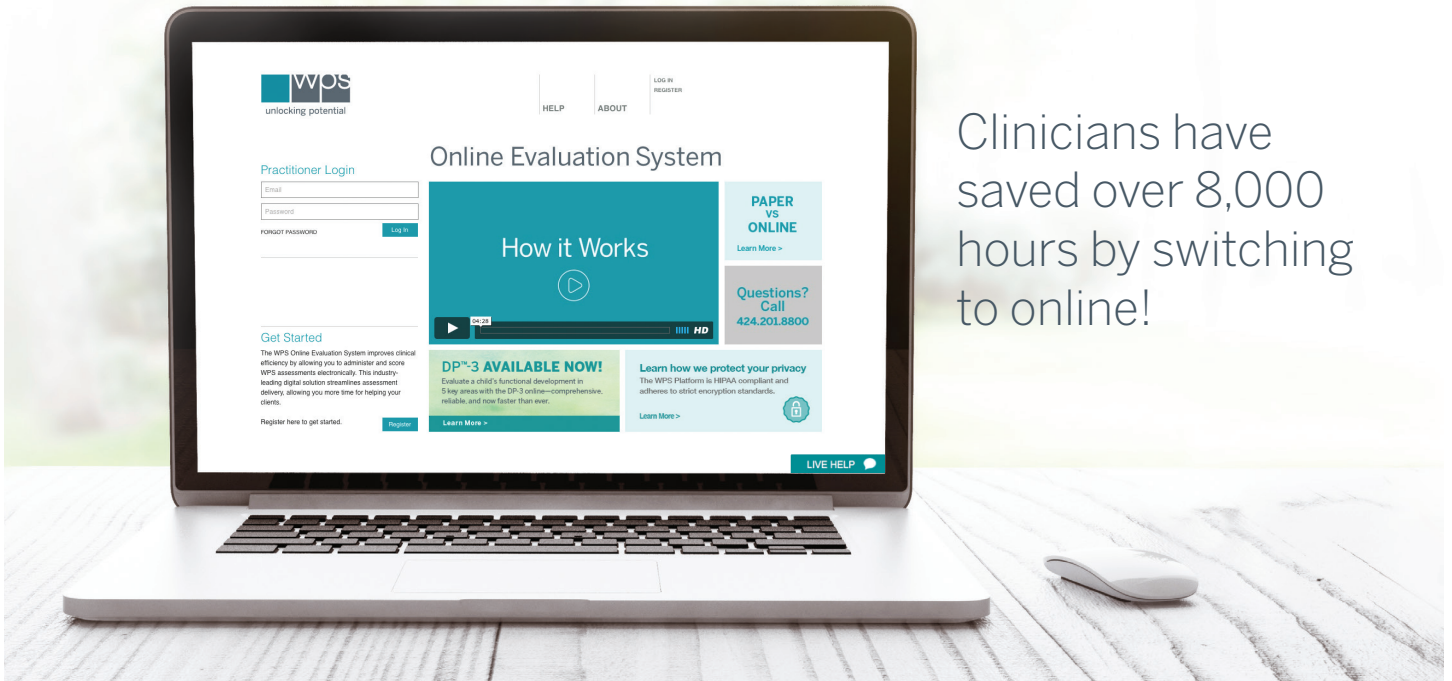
wps
unlocking potential

HELP
ABOUT
LOG IN
REGISTER

Online Evaluation System

Practitioner Login
Email
Password
FORGOT PASSWORD
Log In

How it Works
04:28
HD

PAPER VS ONLINE
Learn More >

Questions? Call 424.201.8800

Get Started
The WPS Online Evaluation System improves clinical efficiency by allowing you to administer and score WPS assessments electronically. This industry-leading digital solution streamlines assessment delivery, allowing you more time for helping your clients.

Register here to get started.
Register

DP™-3 AVAILABLE NOW!
Evaluate a child's functional development in 5 key areas with the DP-3 online—comprehensive, reliable, and now faster than ever.
Learn More >

Learn how we protect your privacy
The WPS Platform is HIPAA compliant and adheres to strict encryption standards.
Learn More >

LIVE HELP

Clinicians have saved over 8,000 hours by switching to online!